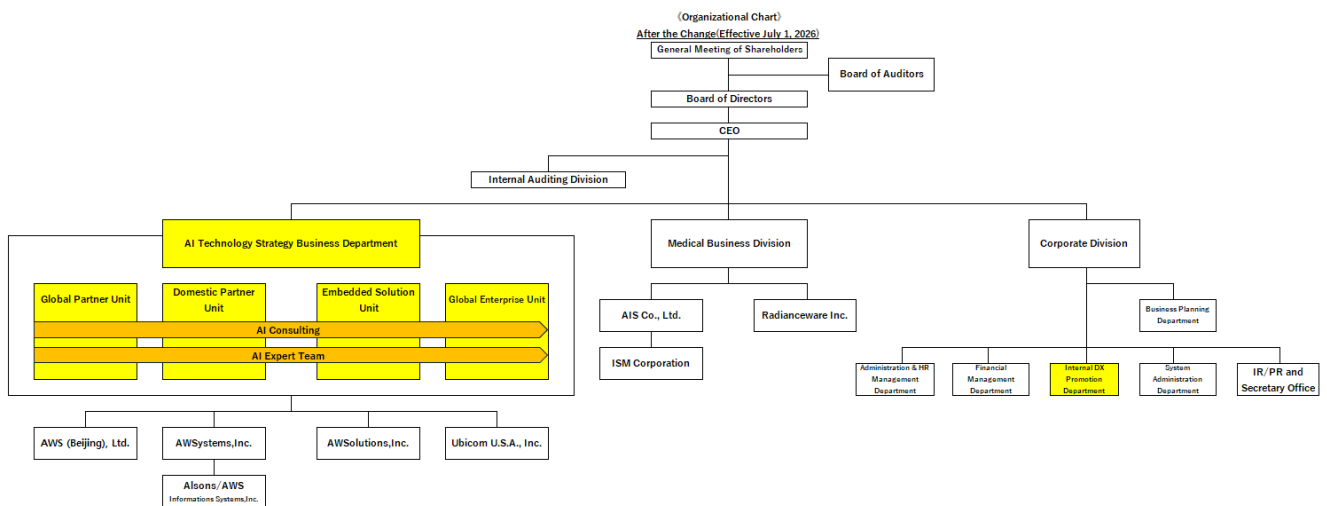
（Organizational Chart）

After the Change(Effective July 1, 2026)

General Meeting of Shareholders

Board of Auditors

Board of Directors

CEO

Internal Auditing Division

AI Technology Strategy Business Department

Global Partner Unit

Domestic Partner Unit

Embedded Solution Unit

Global Enterprise Unit

AI Consulting

AI Expert Team

Medical Business Division

AIS Co., Ltd.

Radianceware Inc.

ISM Corporation

Corporate Division

Business Planning Department

Administration & HR Management Department

Financial Management Department

Internal DX Promotion Department

System Administration Department

IR/PR and Secretary Office

AWS (Beijing), Ltd.

AWSystems,Inc.

AWSolutions,Inc.

Ubicom U.S.A., Inc.

Alsons/AWS Informations Systems,Inc.